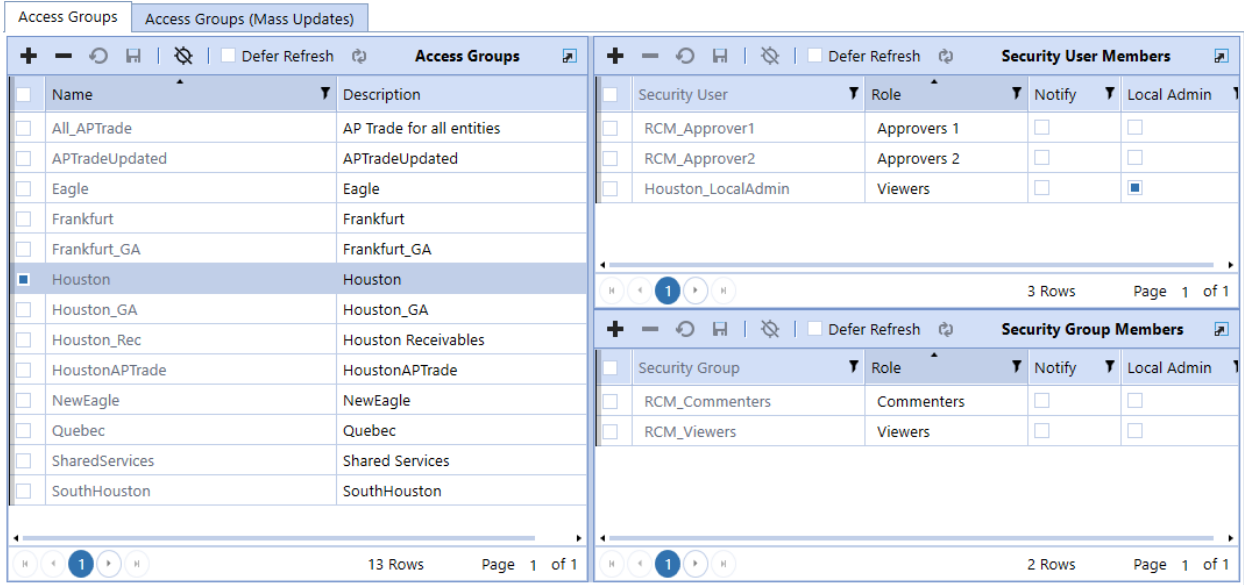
Access Groups | Access Groups (Mass Updates)

Defer Refresh **Access Groups**

| Name | Description |
|---|---|
| All_APTrade | AP Trade for all entities |
| APTradeUpdated | APTradeUpdated |
| Eagle | Eagle |
| Frankfurt | Frankfurt |
| Frankfurt_GA | Frankfurt_GA |
| Houston | Houston |
| Houston_GA | Houston_GA |
| Houston_Rec | Houston Receivables |
| HoustonAPTrade | HoustonAPTrade |
| NewEagle | NewEagle |
| Quebec | Quebec |
| SharedServices | Shared Services |
| SouthHouston | SouthHouston |

1 13 Rows Page 1 of 1

Defer Refresh **Security User Members**

| Security User | Role | Notify | Local Admin |
|---|---|---|---|
| RCM_Approver1 | Approvers 1 | | |
| RCM_Approver2 | Approvers 2 | | |
| Houston_LocalAdmin | Viewers | | |

1 3 Rows Page 1 of 1

Defer Refresh **Security Group Members**

| Security Group | Role | Notify | Local Admin |
|---|---|---|---|
| RCM_Commenters | Commenters | | |
| RCM_Viewers | Viewers | | |

1 2 Rows Page 1 of 1